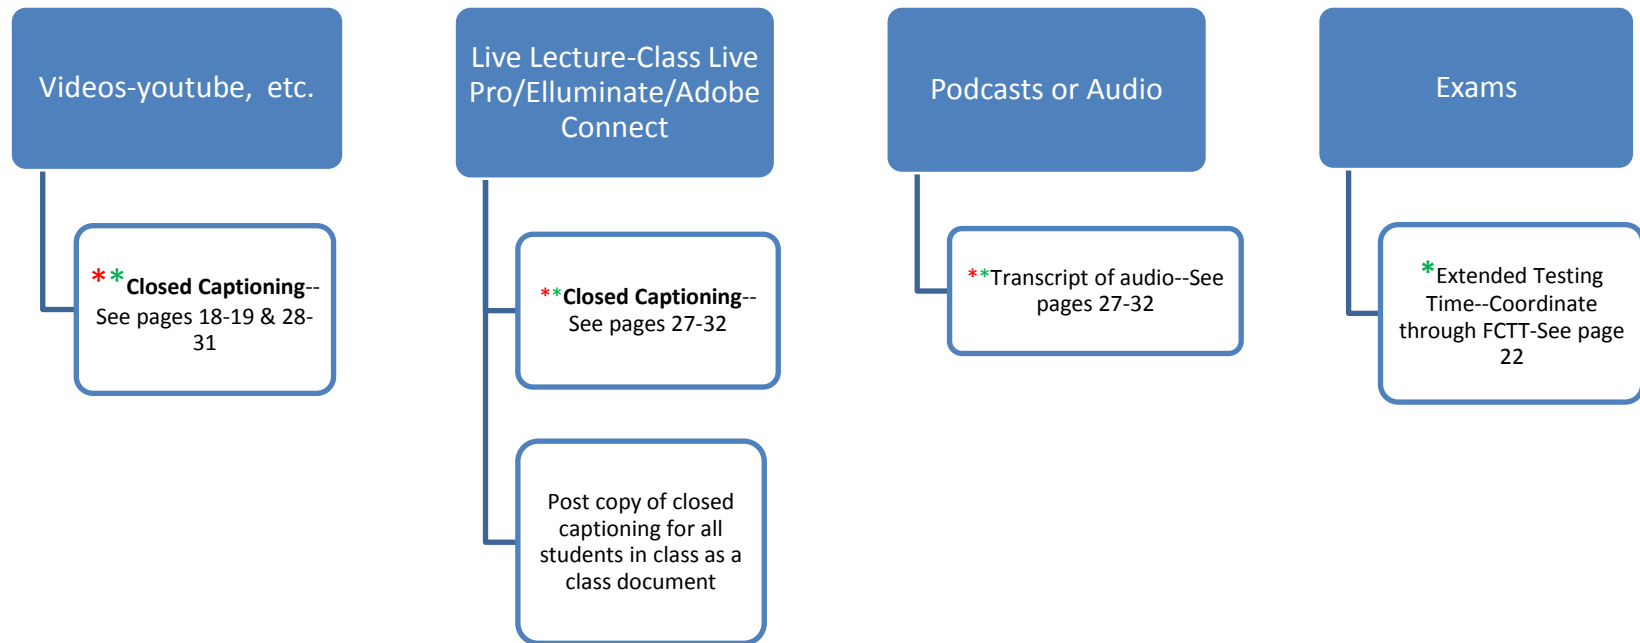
Videos-youtube, etc.

**Closed Captioning--See pages 18-19 & 28-31

Live Lecture-Class Live Pro/Elluminate/Adobe Connect

**Closed Captioning--See pages 27-32

Post copy of closed captioning for all students in class as a class document

Podcasts or Audio

**Transcript of audio--See pages 27-32

Exams

*Extended Testing Time--Coordinate through FCTT-See page 22